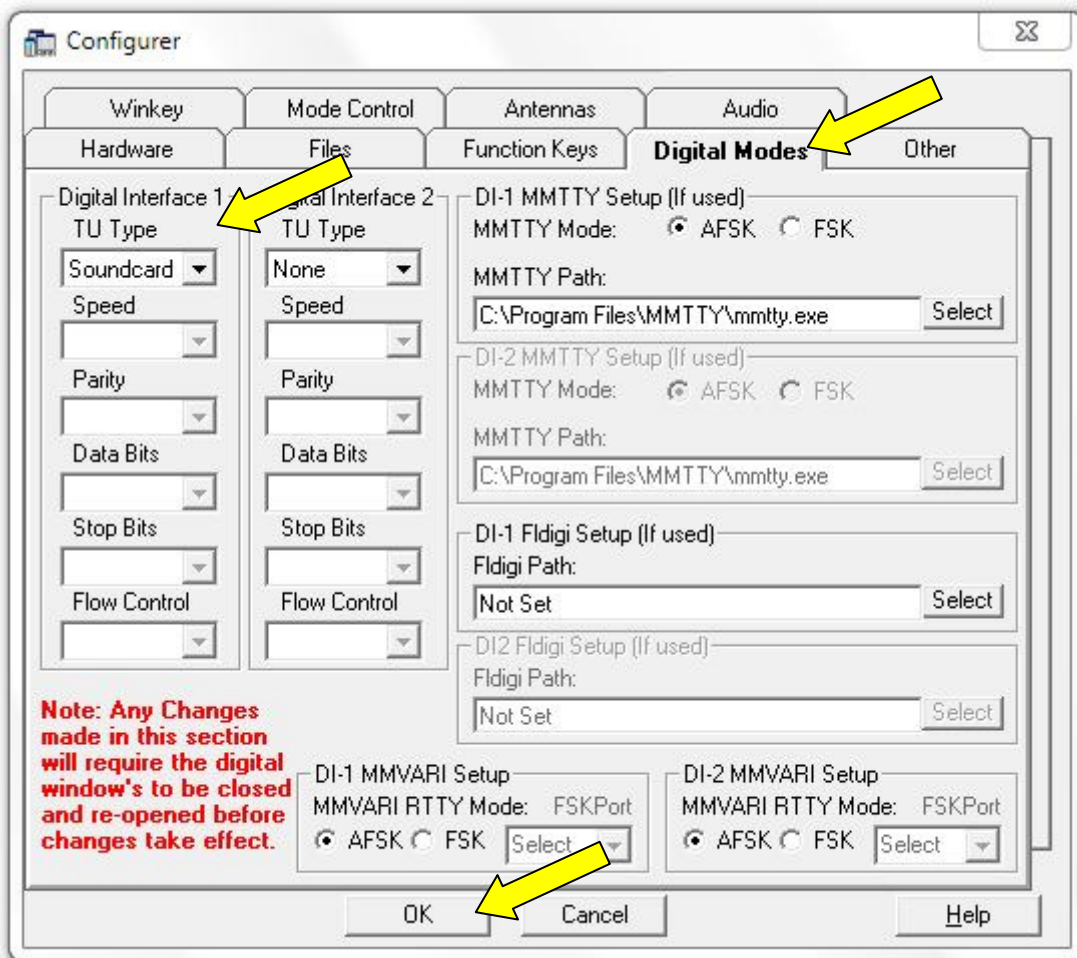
Configurer

Winkey
Mode Control
Antennas
Audio
Hardware
Files
Function Keys
Digital Modes
Other

Digital Interface 1
TU Type
Soundcard
Speed
Parity
Data Bits
Stop Bits
Flow Control

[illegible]gital Interface 2
TU Type
None
Speed
Parity
Data Bits
Stop Bits
Flow Control

DI-1 MMTTY Setup (If used)
MMTTY Mode: AFSK FSK
MMTTY Path:
C:\Program Files\MMTTY\mmtty.exe
Select

DI-2 MMTTY Setup (If used)
MMTTY Mode: AFSK FSK
MMTTY Path:
C:\Program Files\MMTTY\mmtty.exe
Select

DI-1 Fldigi Setup (If used)
Fldigi Path:
Not Set
Select

DI2 Fldigi Setup (If used)
Fldigi Path:
Not Set
Select

Note: Any Changes made in this section will require the digital window's to be closed and re-opened before changes take effect.

DI-1 MMVARI Setup
MMVARI RTTY Mode: FSKPort
AFSK FSK Select

DI-2 MMVARI Setup
MMVARI RTTY Mode: FSKPort
AFSK FSK Select

OK
Cancel
Help